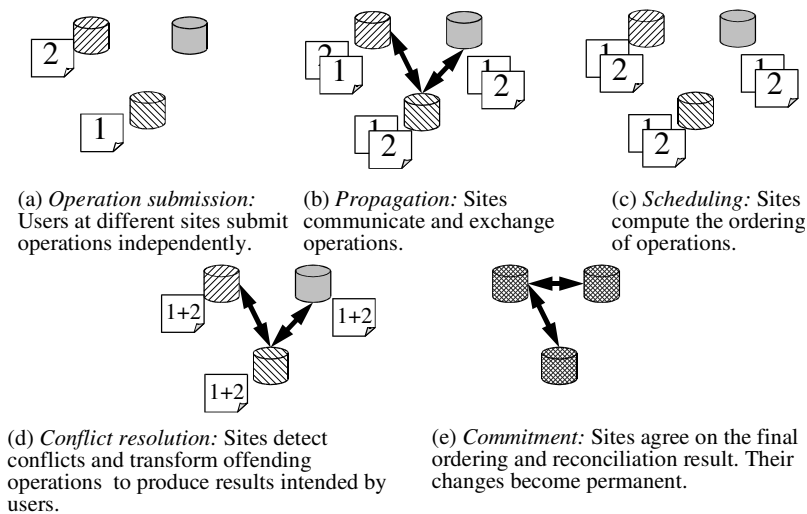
2

1

(a) *Operation submission:* Users at different sites submit operations independently.

2 1

1 2

1 2

(b) *Propagation:* Sites communicate and exchange operations.

1 2

1 2

1 2

(c) *Scheduling:* Sites compute the ordering of operations.

1+2

1+2

1+2

(d) *Conflict resolution:* Sites detect conflicts and transform offending operations to produce results intended by users.

(e) *Commitment:* Sites agree on the final ordering and reconciliation result. Their changes become permanent.